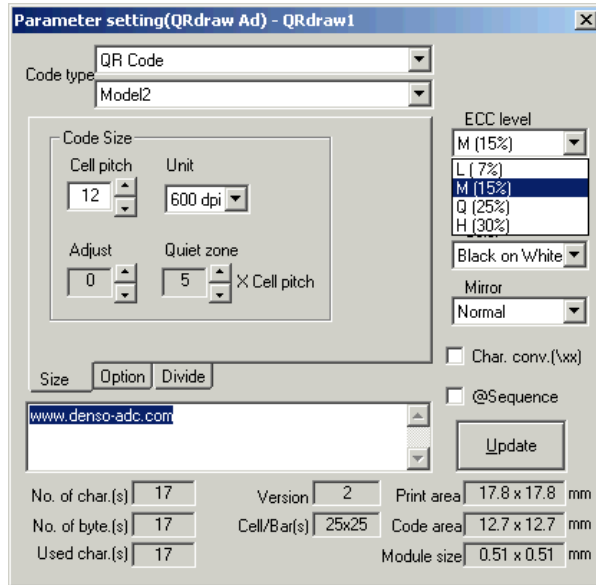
Parameter setting(QRdraw Ad) - QRdraw1

Code type QR Code
Model2

Code Size
Cell pitch 12
Unit 600 dpi
Adjust 0
Quiet zone 5 X Cell pitch

Size Option Divide

ECC level
M (15%)
L (7%)
M (15%)
Q (25%)
H (30%)

Black on White

Mirror
Normal

Char. conv.(\xx)

@Sequence

www.denso-adc.com

Update

No. of char.(s) 17
No. of byte.(s) 17
Used char.(s) 17
Version 2
Cell/Bar(s) 25x25
Print area 17.8 x 17.8 mm
Code area 12.7 x 12.7 mm
Module size 0.51 x 0.51 mm